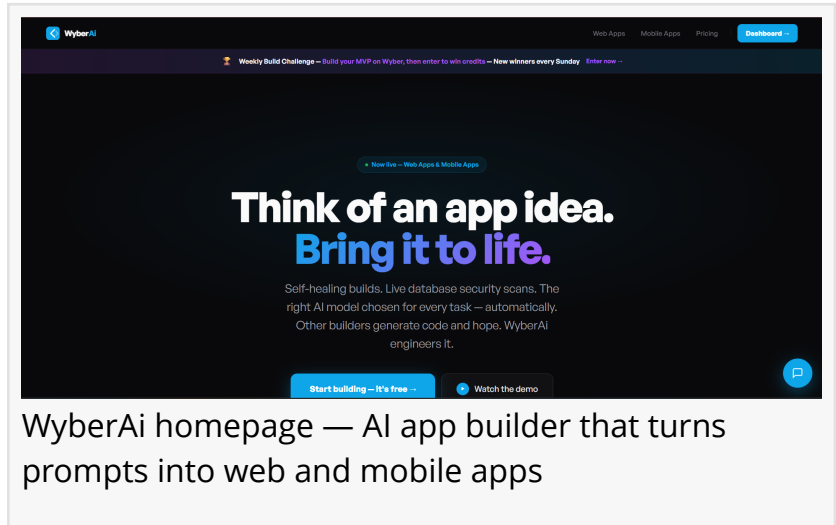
WyberAi

Web Apps Mobile Apps Pricing Dashboard →

Weekly Build Challenge — Build your MVP on Wyber, then enter to win credits — New winners every Sunday Enter now →

Now live — Web Apps & Mobile Apps

Think of an app idea.
Bring it to life.

Self-healing builds. Live database security scans. The right AI model chosen for every task — automatically. Other builders generate code and hope. WyberAi engineers it.

Start building — it's free → Watch the demo

WyberAi homepage — AI app builder that turns prompts into web and mobile apps